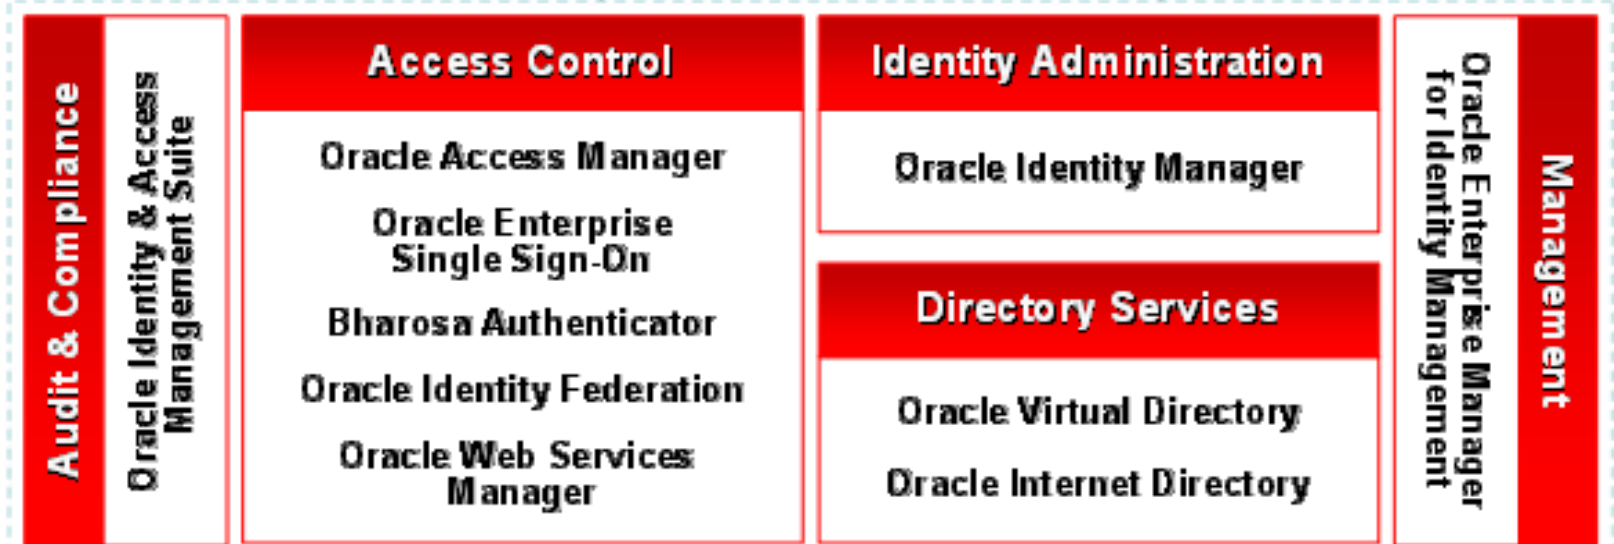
Audit & Compliance

Oracle Identity & Access Management Suite

Access Control

Oracle Access Manager

Oracle Enterprise Single Sign-On

Bharosa Authenticator

Oracle Identity Federation

Oracle Web Services Manager

Identity Administration

Oracle Identity Manager

Directory Services

Oracle Virtual Directory

Oracle Internet Directory

Oracle Enterprise Manager for Identity Management

Management